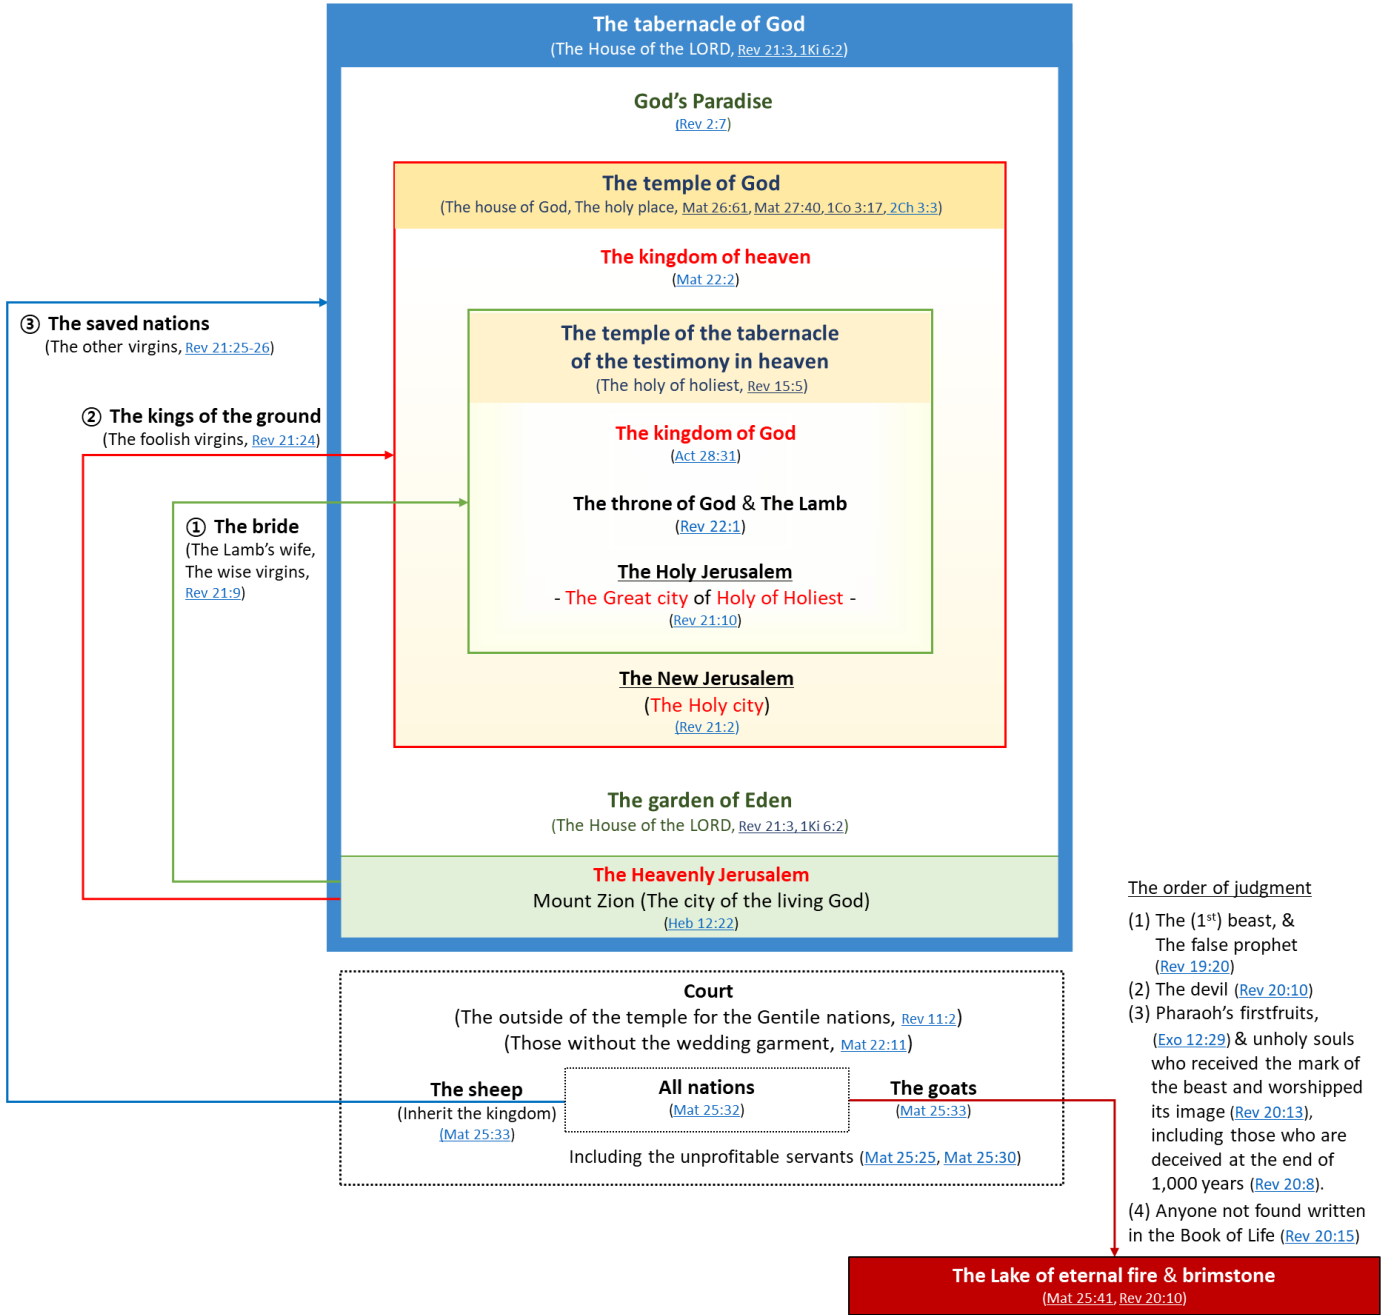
The tabernacle of God
(The House of the LORD, Rev 21:3, 1Ki 6:2)

God's Paradise
(Rev 2:7)

The temple of God
(The house of God, The holy place, Mat 26:61, Mat 27:40, 1Co 3:17, 2Ch 3:3)

The kingdom of heaven
(Mat 22:2)

The temple of the tabernacle of the testimony in heaven
(The holy of holiest, Rev 15:5)

The kingdom of God
(Act 28:31)

The throne of God & The Lamb
(Rev 22:1)

The Holy Jerusalem
- The Great city of Holy of Holiest -
(Rev 21:10)

The New Jerusalem
(The Holy city)
(Rev 21:2)

The garden of Eden
(The House of the LORD, Rev 21:3, 1Ki 6:2)

The Heavenly Jerusalem
Mount Zion (The city of the living God)
(Heb 12:22)

③ The saved nations
(The other virgins, Rev 21:25-26)

② The kings of the ground
(The foolish virgins, Rev 21:24)

① The bride
(The Lamb's wife, The wise virgins, Rev 21:9)

Court
(The outside of the temple for the Gentile nations, Rev 11:2)
(Those without the wedding garment, Mat 22:11)

The sheep
(Inherit the kingdom)
(Mat 25:33)

All nations
(Mat 25:32)

The goats
(Mat 25:33)

Including the unprofitable servants (Mat 25:25, Mat 25:30)

The order of judgment
(1) The (1$^{st}$) beast, & The false prophet (Rev 19:20)
(2) The devil (Rev 20:10)
(3) Pharaoh's firstfruits, (Exo 12:29) & unholy souls who received the mark of the beast and worshipped its image (Rev 20:13), including those who are deceived at the end of 1,000 years (Rev 20:8).
(4) Anyone not found written in the Book of Life (Rev 20:15)

The Lake of eternal fire & brimstone
(Mat 25:41, Rev 20:10)